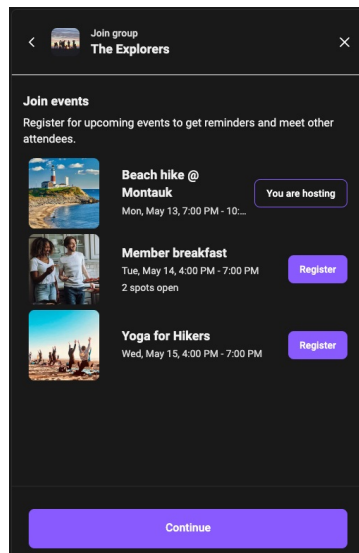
Join group
The Explorers

Join events
Register for upcoming events to get reminders and meet other attendees.

Beach hike @ Montauk
Mon, May 13, 7:00 PM - 10:...
You are hosting

Member breakfast
Tue, May 14, 4:00 PM - 7:00 PM
2 spots open
Register

Yoga for Hikers
Wed, May 15, 4:00 PM - 7:00 PM
Register

Continue